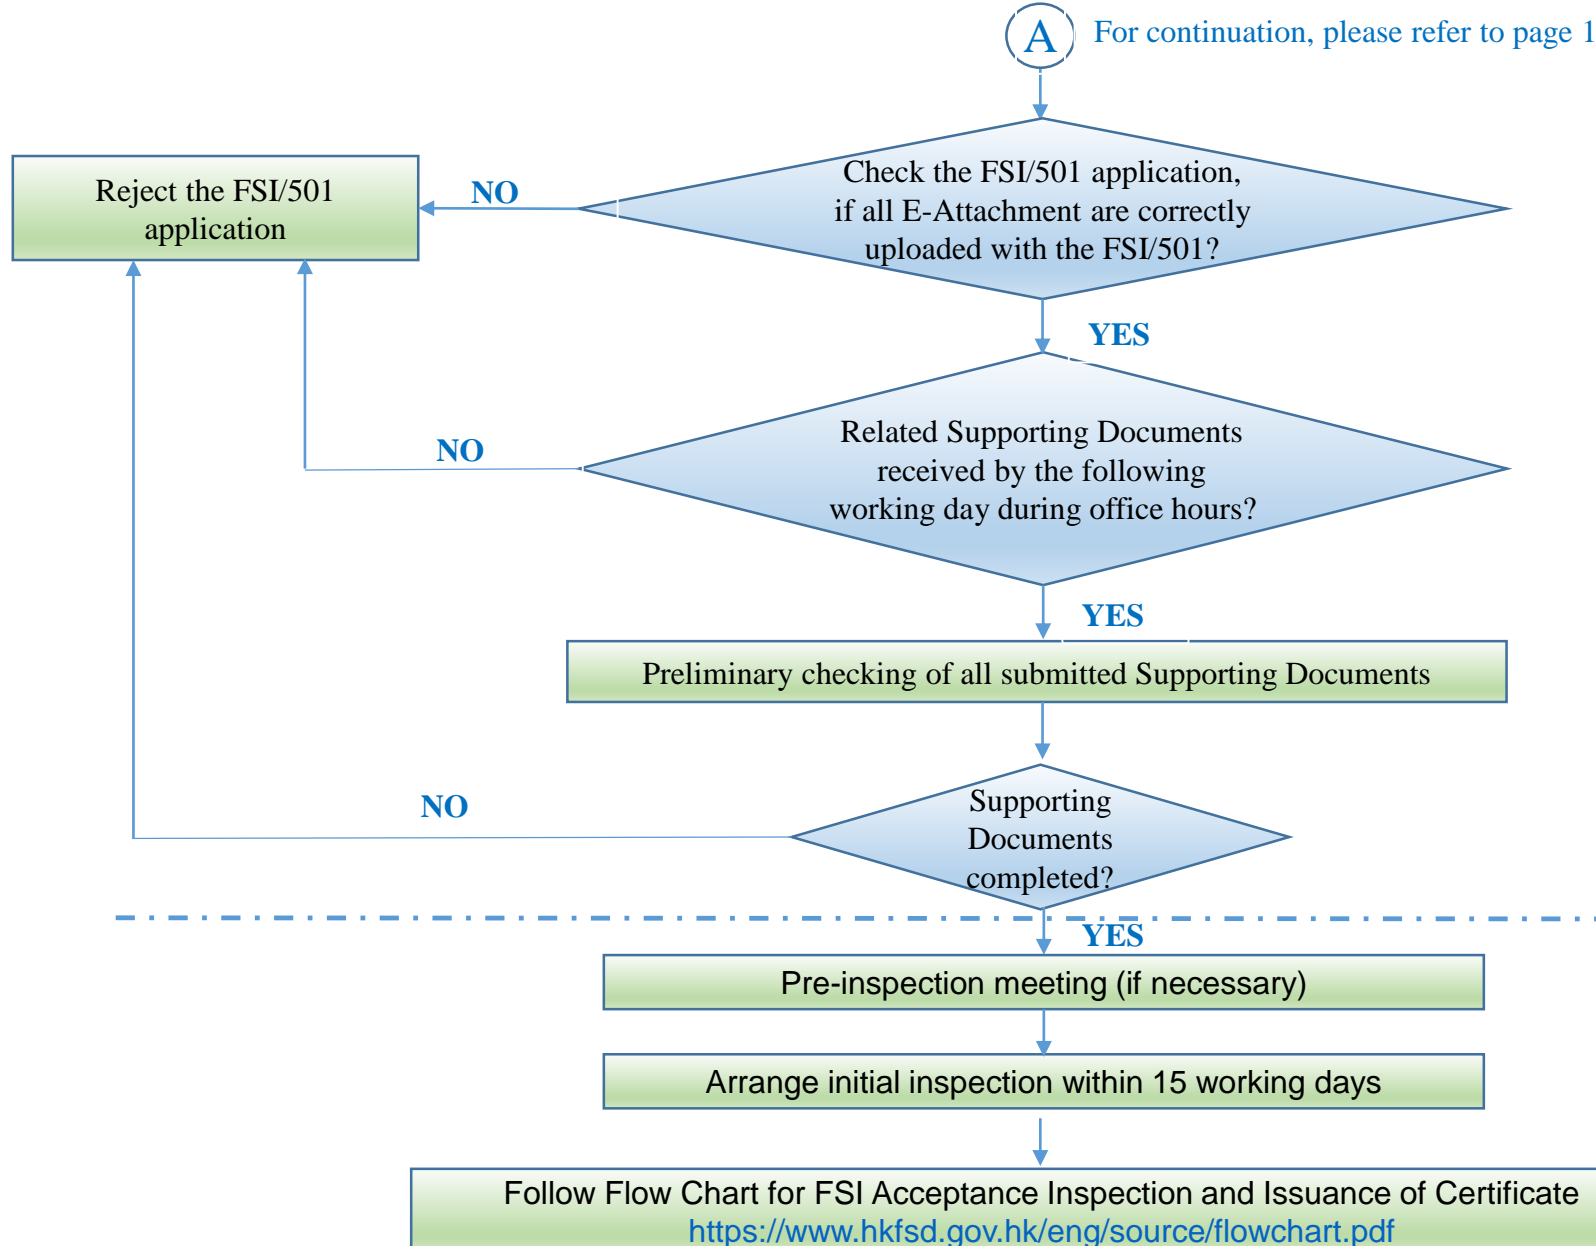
A For continuation, please refer to page 1

Check the FSI/501 application, if all E-Attachment are correctly uploaded with the FSI/501?

NO

Reject the FSI/501 application

YES

Related Supporting Documents received by the following working day during office hours?

NO

YES

Preliminary checking of all submitted Supporting Documents

Supporting Documents completed?

NO

YES

Pre-inspection meeting (if necessary)

Arrange initial inspection within 15 working days

Follow Flow Chart for FSI Acceptance Inspection and Issuance of Certificate
https://www.hkfsd.gov.hk/eng/source/flowchart.pdf